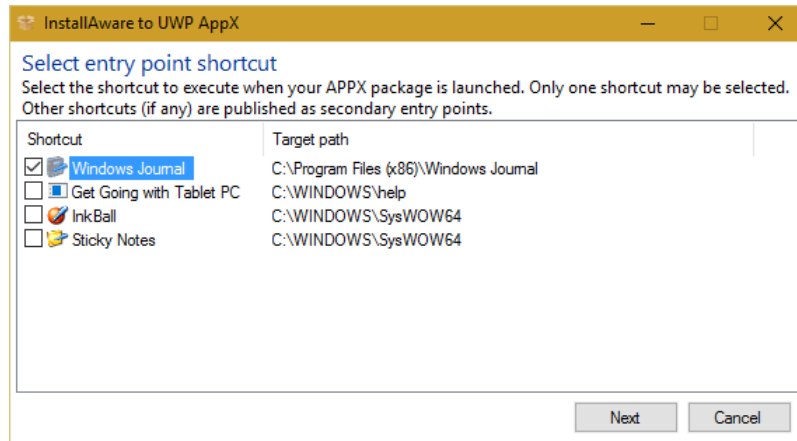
InstallAware to UWP AppX

Select entry point shortcut
Select the shortcut to execute when your APPX package is launched. Only one shortcut may be selected. Other shortcuts (if any) are published as secondary entry points.

| Shortcut | Target path |
|---|---|
| Windows Journal | C:\Program Files (x86)\Windows Journal |
| Get Going with Tablet PC | C:\WINDOWS\help |
| InkBall | C:\WINDOWS\SysWOW64 |
| Sticky Notes | C:\WINDOWS\SysWOW64 |

Next Cancel